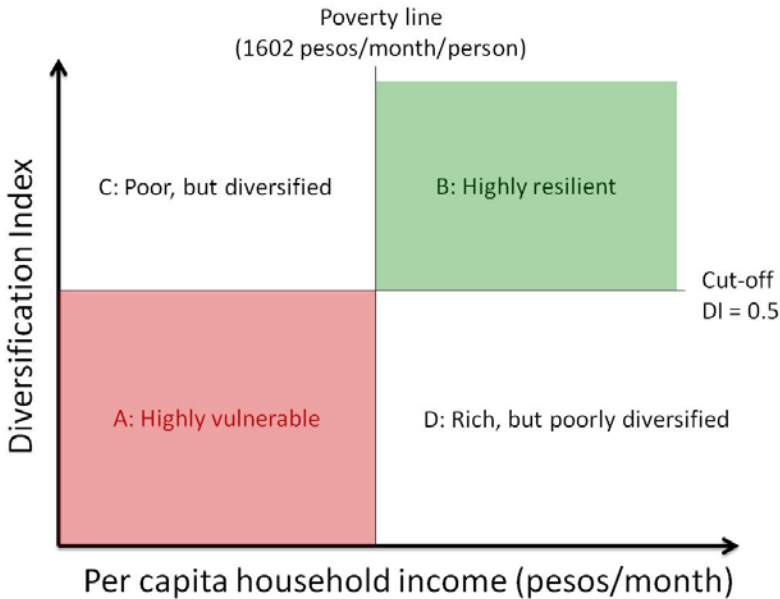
Poverty line
(1602 pesos/month/person)

Diversification Index

C: Poor, but diversified

B: Highly resilient

Cut-off
DI = 0.5

A: Highly vulnerable

D: Rich, but poorly diversified

Per capita household income (pesos/month)